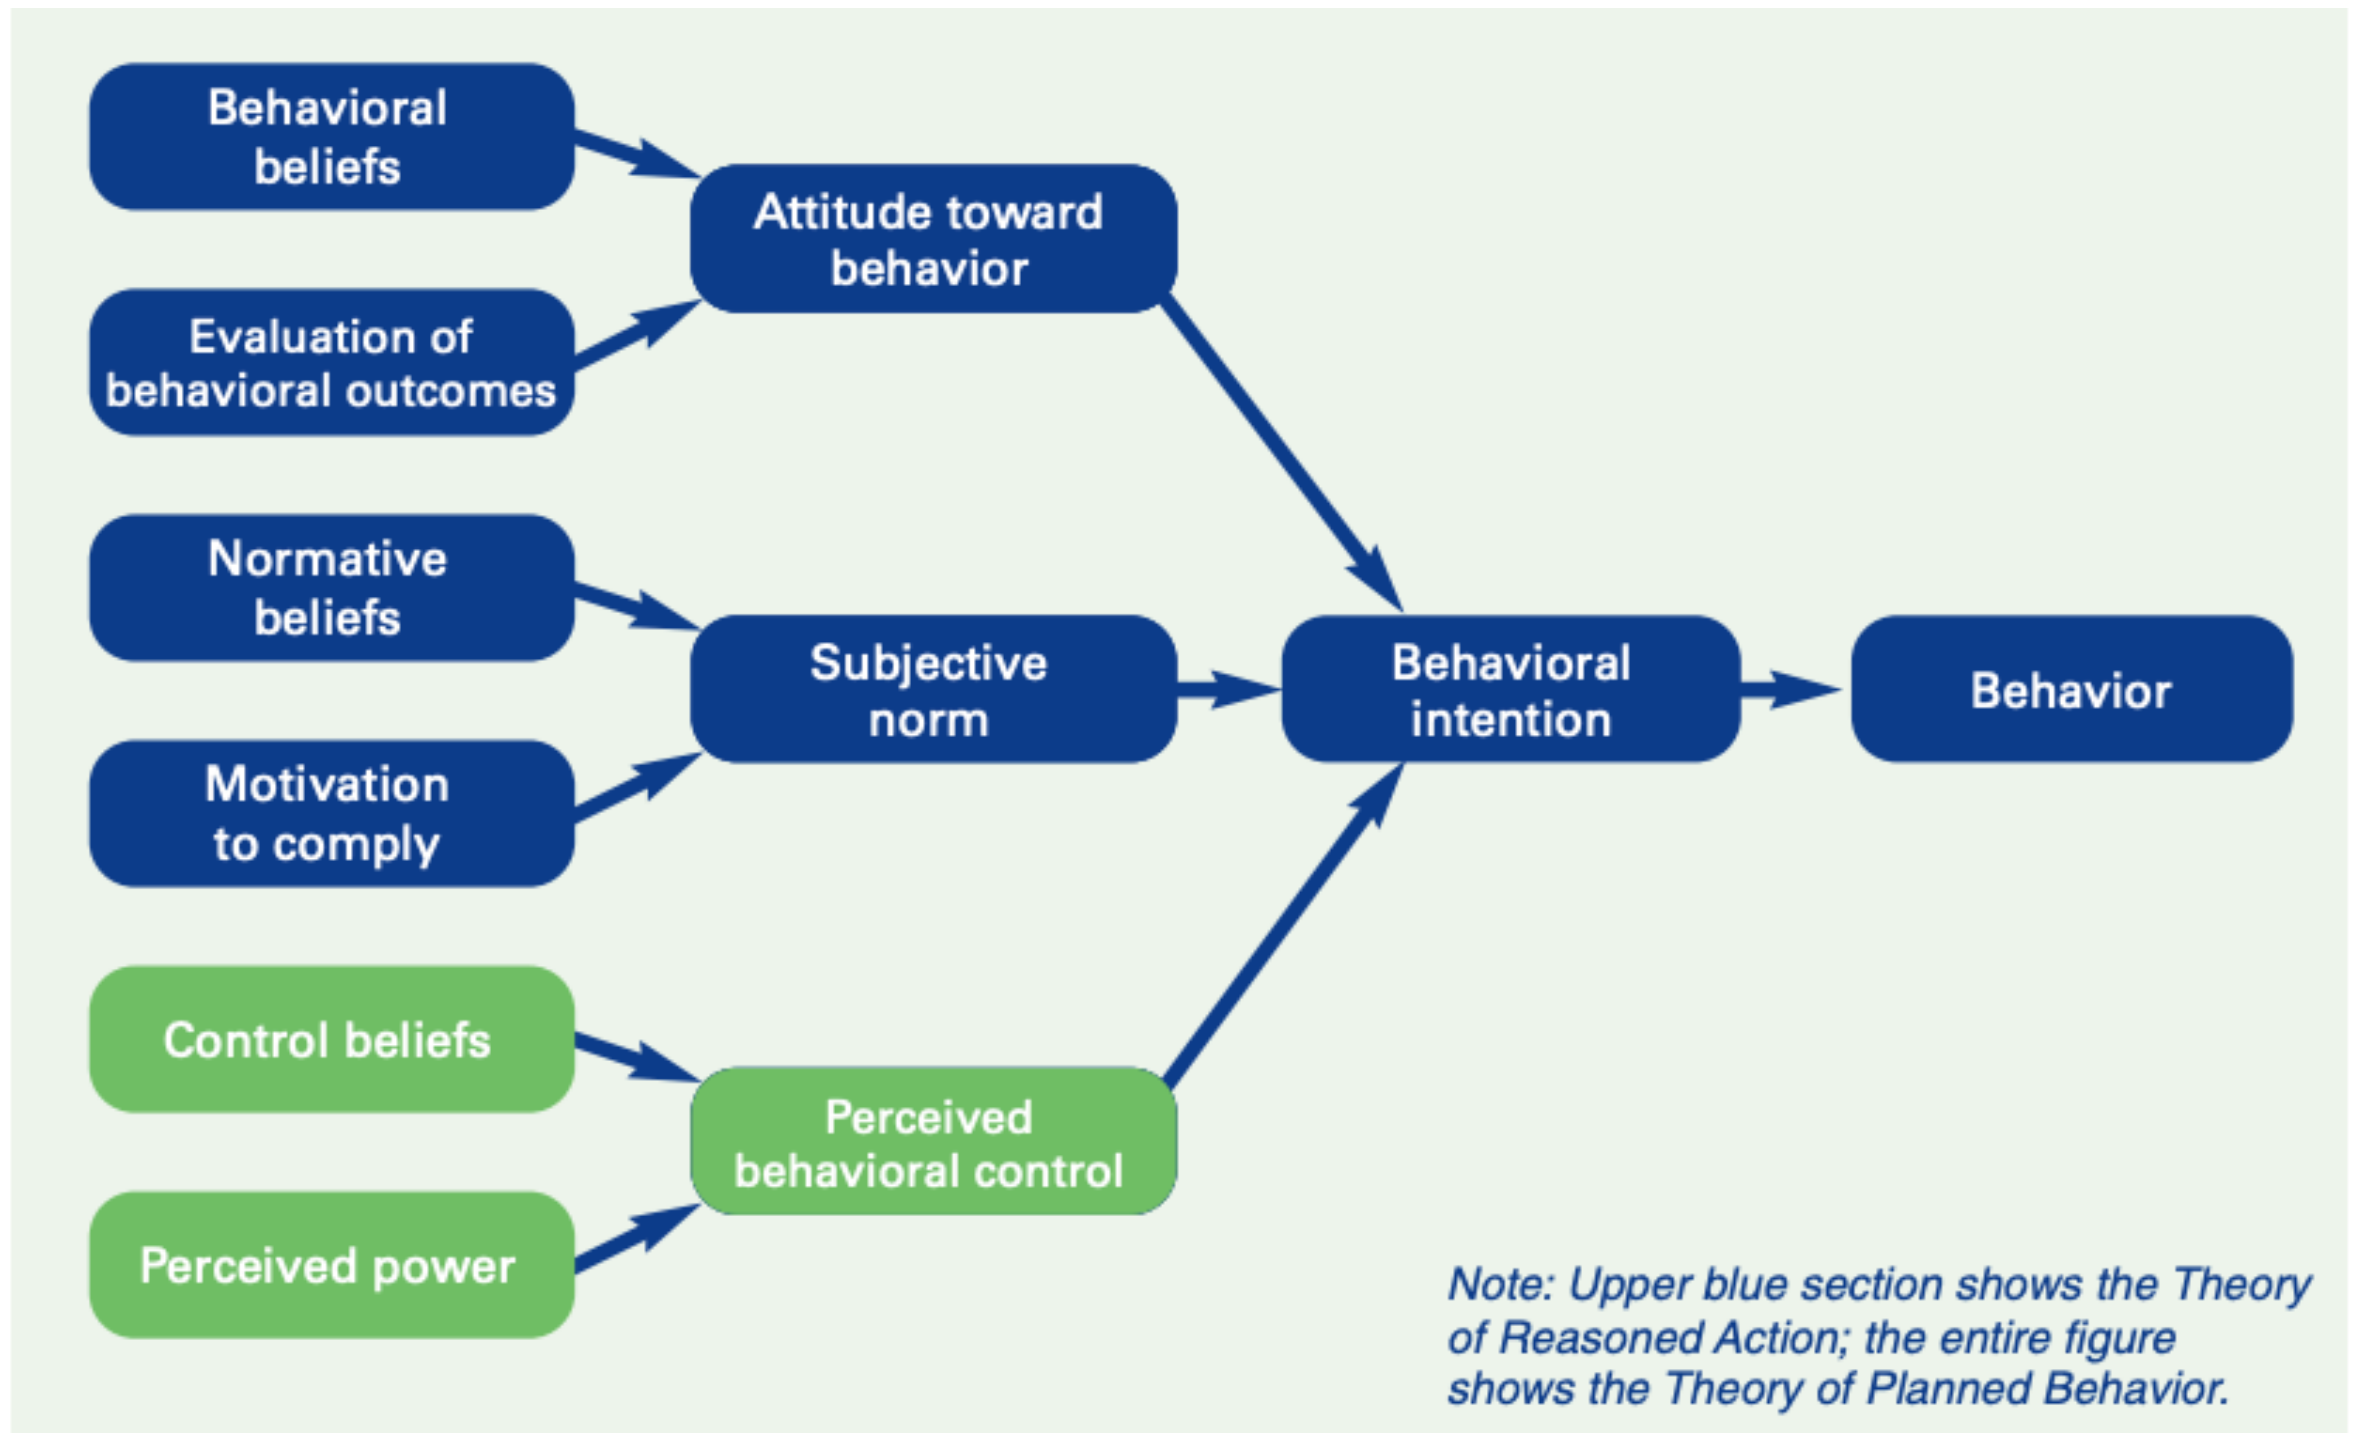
Behavioral beliefs

Attitude toward behavior

Evaluation of behavioral outcomes

Normative beliefs

Subjective norm

Behavioral intention

Behavior

Motivation to comply

Control beliefs

Perceived behavioral control

Perceived power

Note: Upper blue section shows the Theory of Reasoned Action; the entire figure shows the Theory of Planned Behavior.